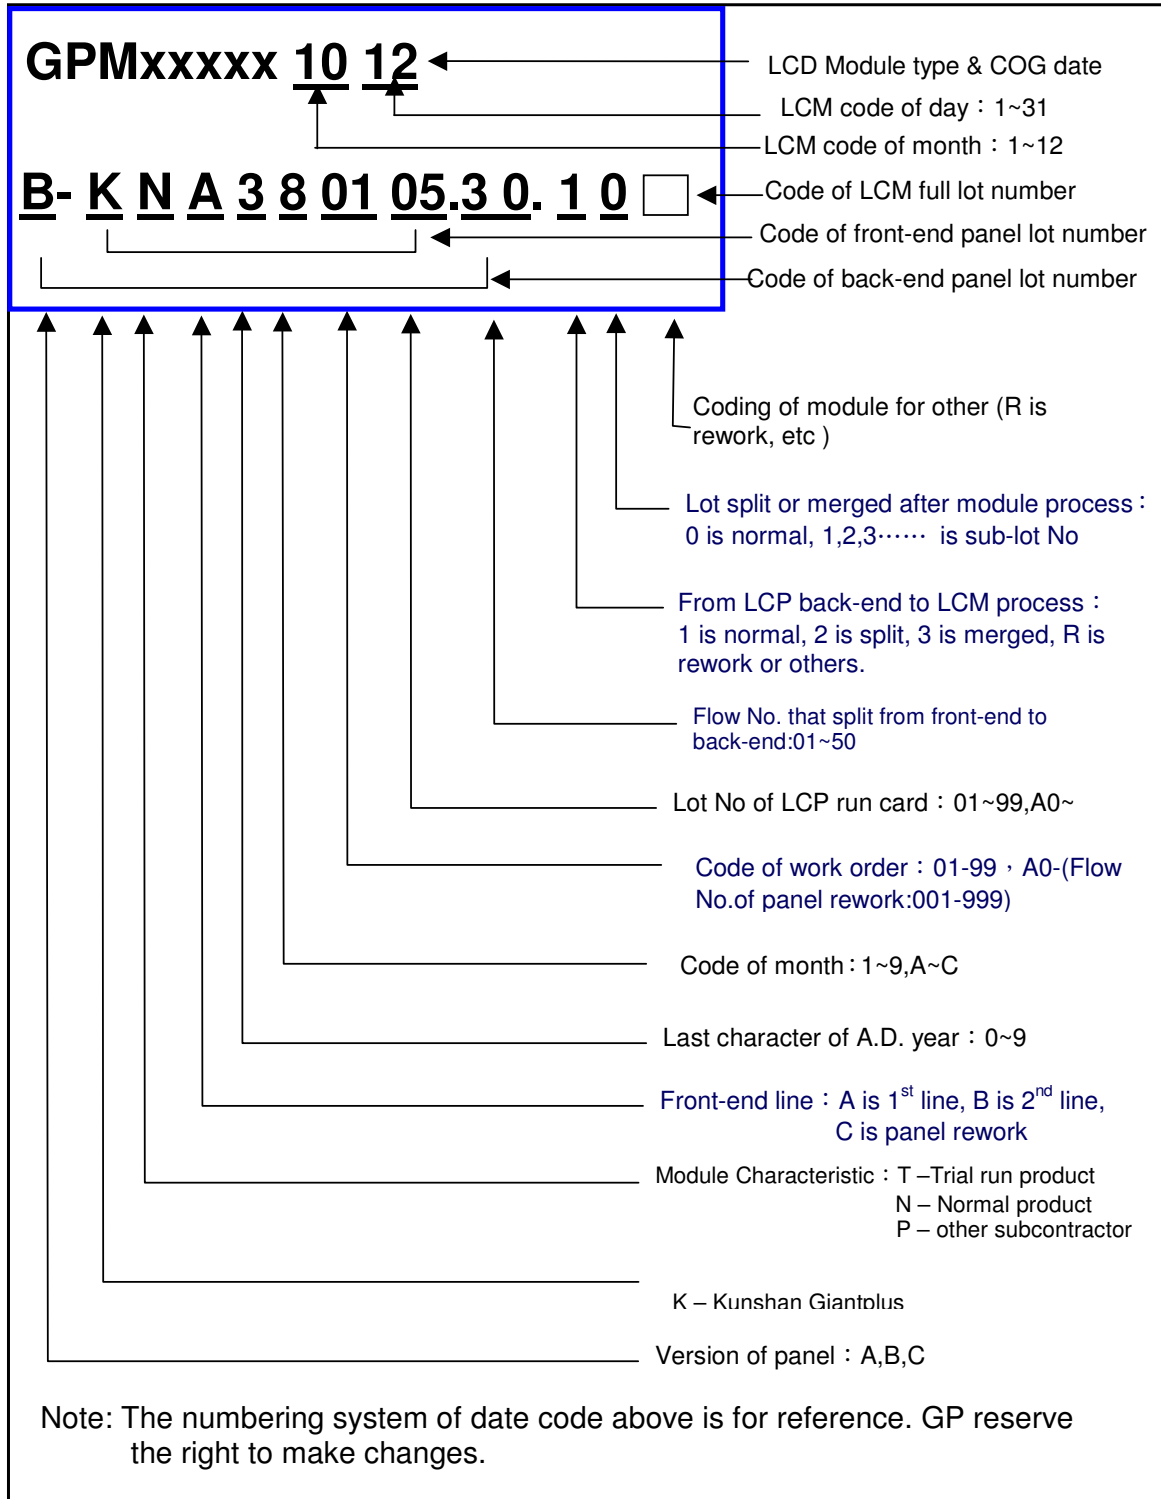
GPMxxxxx 10 12

LCD Module type & COG date

LCM code of day：1~31

LCM code of month：1~12

B- K N A 3 8 01 05.3 0. 1 0 □

Code of LCM full lot number

Code of front-end panel lot number

Code of back-end panel lot number

Coding of module for other (R is rework, etc )

Lot split or merged after module process：0 is normal, 1,2,3…… is sub-lot No

From LCP back-end to LCM process：1 is normal, 2 is split, 3 is merged, R is rework or others.

Flow No. that split from front-end to back-end:01~50

Lot No of LCP run card：01~99,A0~

Code of work order：01-99，A0-(Flow No.of panel rework:001-999)

Code of month：1~9,A~C

Last character of A.D. year：0~9

Front-end line：A is 1$^{st}$ line, B is 2$^{nd}$ line, C is panel rework

Module Characteristic：T –Trial run product
N – Normal product
P – other subcontractor

K – Kunshan Giantplus

Version of panel：A,B,C

Note: The numbering system of date code above is for reference. GP reserve the right to make changes.